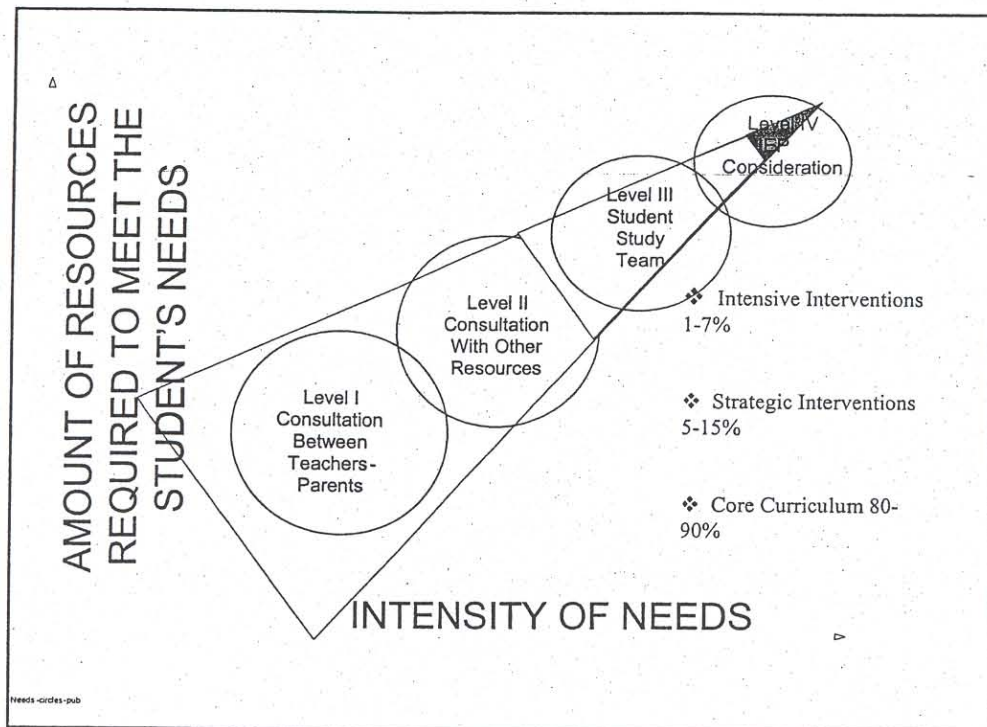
AMOUNT OF RESOURCES REQUIRED TO MEET THE STUDENT'S NEEDS

Level I Consultation Between Teachers-Parents

Level II Consultation With Other Resources

Level III Student Study Team

Level IV IEP Consideration

❖ Intensive Interventions 1-7%

❖ Strategic Interventions 5-15%

❖ Core Curriculum 80-90%

INTENSITY OF NEEDS

Needs-circles-pub